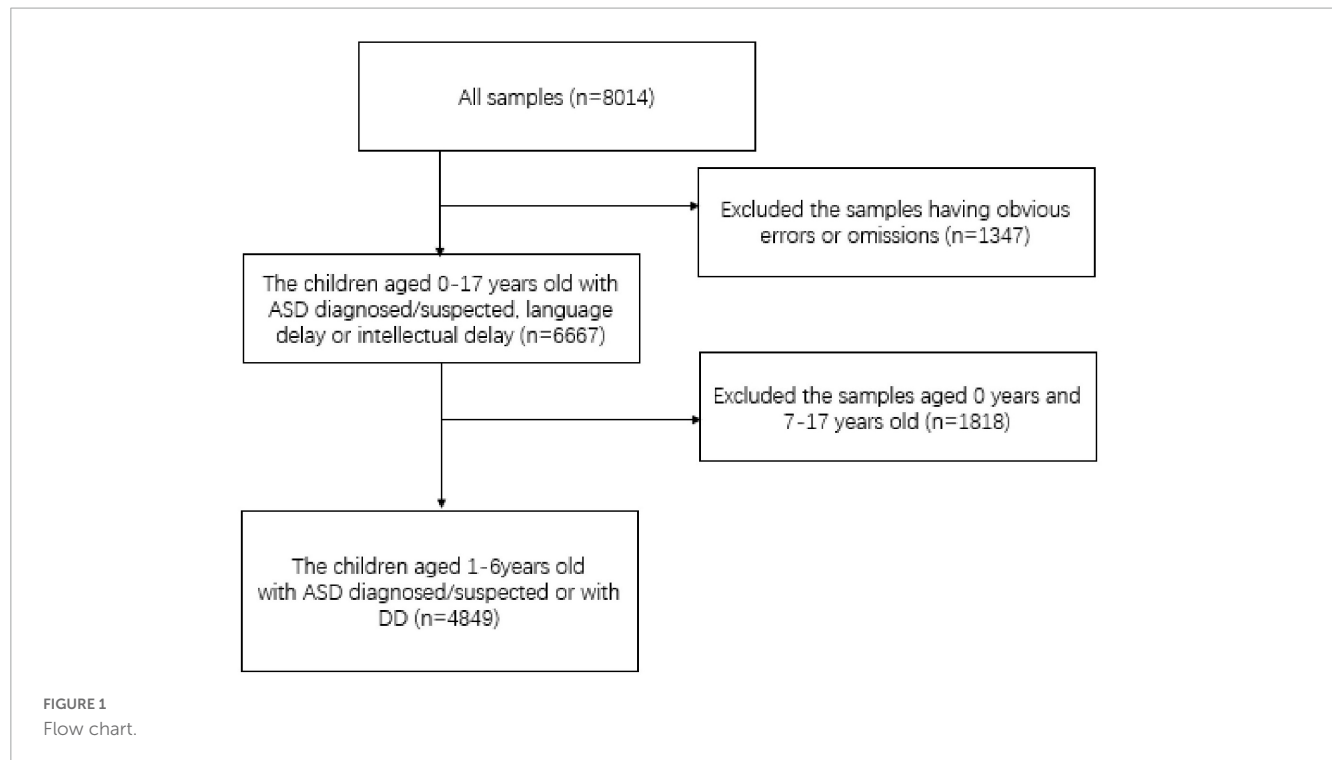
All samples (n=8014)

Excluded the samples having obvious errors or omissions (n=1347)

The children aged 0-17 years old with ASD diagnosed/suspected, language delay or intellectual delay (n=6667)

Excluded the samples aged 0 years and 7-17 years old (n=1818)

The children aged 1-6years old with ASD diagnosed/suspected or with DD (n=4849)

FIGURE 1
Flow chart.